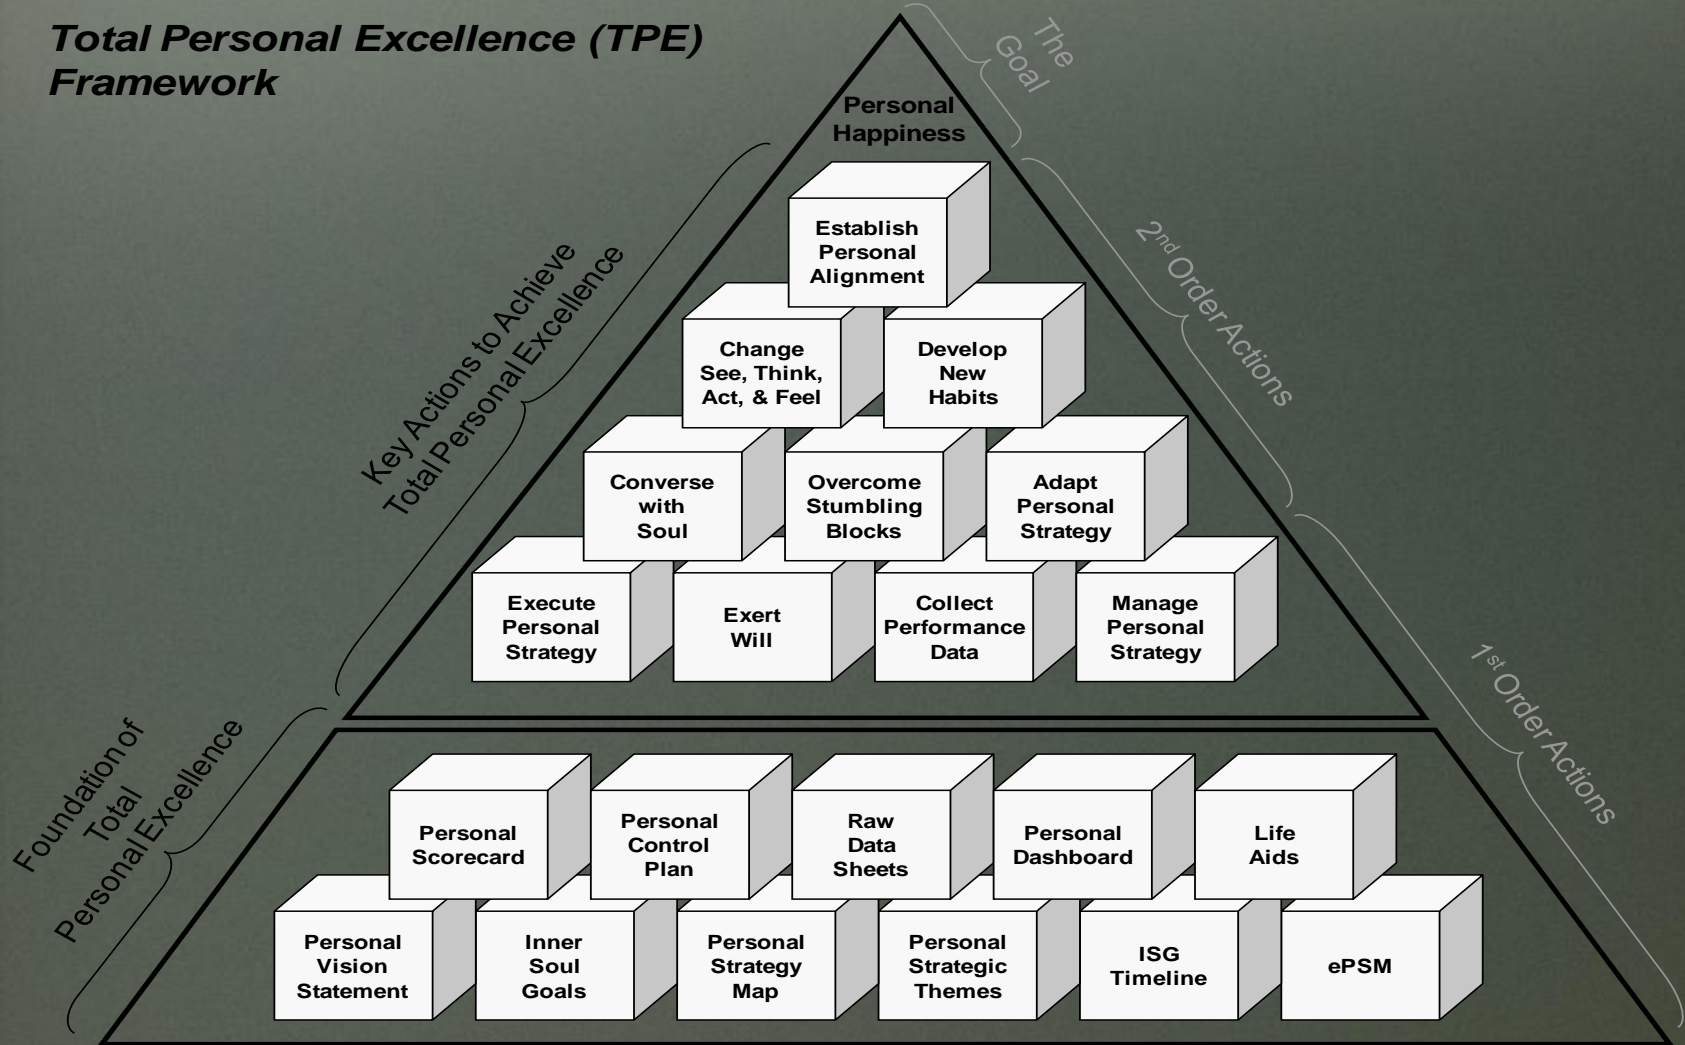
Total Personal Excellence (TPE) Framework

The Goal

Personal Happiness

2nd Order Actions

Key Actions to Achieve Total Personal Excellence

Establish Personal Alignment

Change See, Think, Act, & Feel

Develop New Habits

Converse with Soul

Overcome Stumbling Blocks

Adapt Personal Strategy

Execute Personal Strategy

Exert Will

Collect Performance Data

Manage Personal Strategy

1st Order Actions

Foundation of Total Personal Excellence

Personal Scorecard

Personal Control Plan

Raw Data Sheets

Personal Dashboard

Life Aids

Personal Vision Statement

Inner Soul Goals

Personal Strategy Map

Personal Strategic Themes

ISG Timeline

ePSM